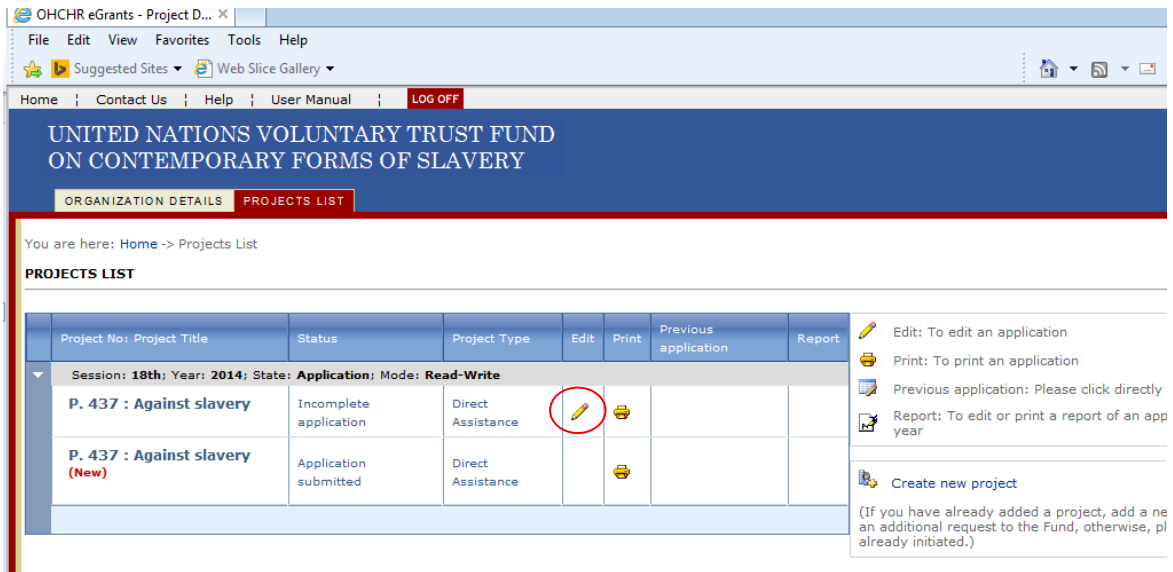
OHCHR eGrants - Project D...

File Edit View Favorites Tools Help

Suggested Sites ▾ Web Slice Gallery ▾

Home ¦ Contact Us ¦ Help ¦ User Manual ¦ LOG OFF

UNITED NATIONS VOLUNTARY TRUST FUND ON CONTEMPORARY FORMS OF SLAVERY

ORGANIZATION DETAILS PROJECTS LIST

You are here: Home -> Projects List

PROJECTS LIST

| Project No: Project Title | Status | Project Type | Edit | Print | Previous application | Report |
|---|---|---|---|---|---|---|
| Session: **18th**; Year: **2014**; State: **Application**; Mode: **Read-Write** | | | | | | |
| **P. 437 : Against slavery** | Incomplete application | Direct Assistance | | | | |
| **P. 437 : Against slavery** (New) | Application submitted | Direct Assistance | | | | |

Edit: To edit an application

Print: To print an application

Previous application: Please click directly

Report: To edit or print a report of an app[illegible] year

Create new project

(If you have already added a project, add a ne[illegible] an additional request to the Fund, otherwise, pl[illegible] already initiated.)